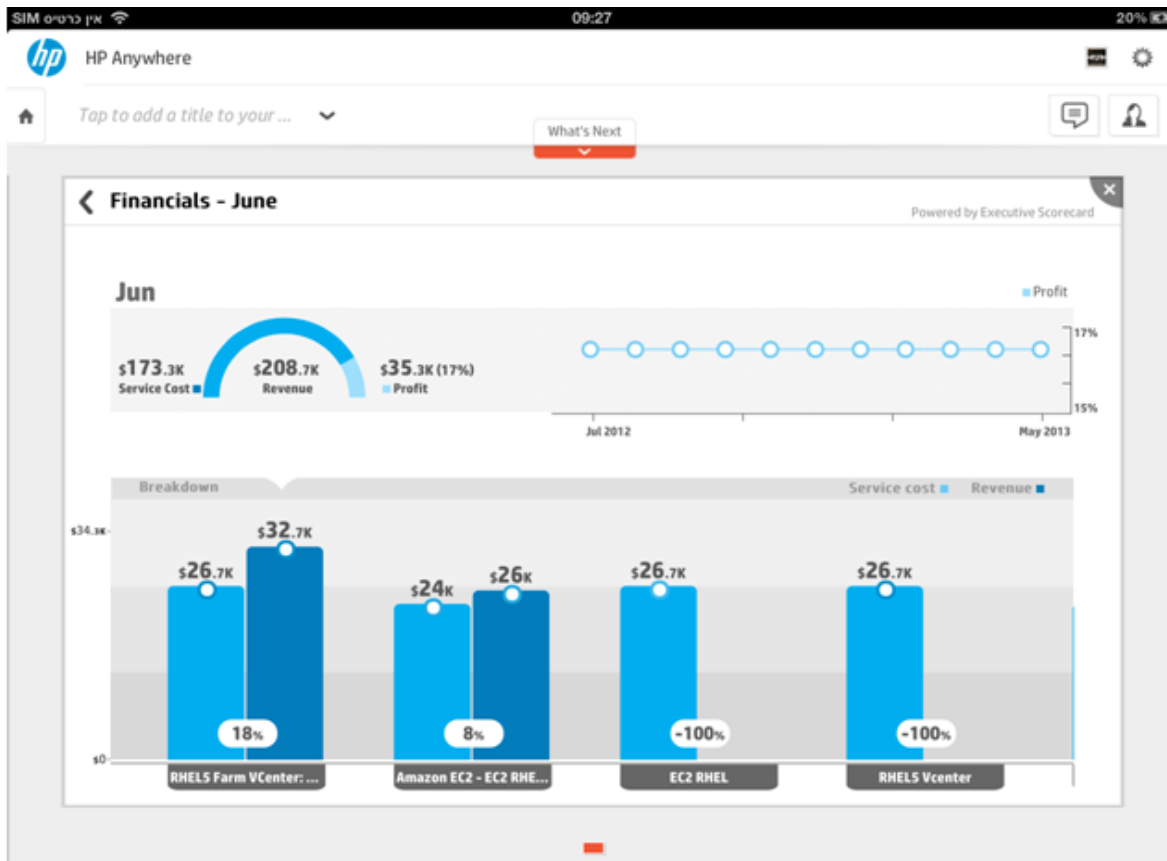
אין כרטיס SIM
09:27
20%

hp HP Anywhere

Tap to add a title to your ...

What's Next

Financials - June
Powered by Executive Scorecard

Jun
Profit

$173.3K Service Cost
$208.7K Revenue
$35.3K (17%) Profit

17%
15%
Jul 2012
May 2013

Breakdown
Service cost
Revenue

$34.3K
$0

$26.7K
$32.7K
18%
RHEL5 Farm VCenter: ...

$24K
$26K
8%
Amazon EC2 - EC2 RHE...

$26.7K
-100%
EC2 RHEL

$26.7K
-100%
RHEL5 Vcenter